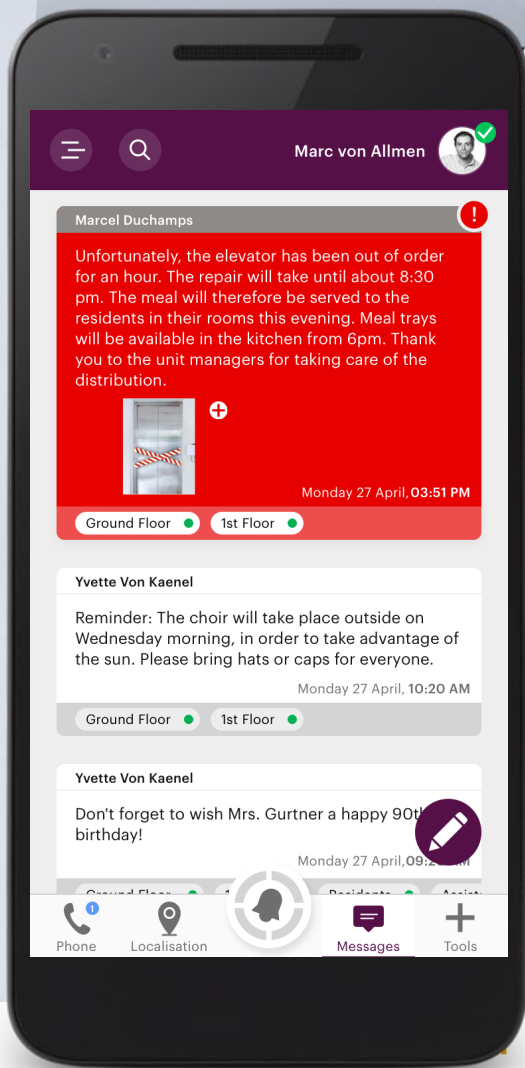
Marc von Allmen

Marcel Duchamps

Unfortunately, the elevator has been out of order for an hour. The repair will take until about 8:30 pm. The meal will therefore be served to the residents in their rooms this evening. Meal trays will be available in the kitchen from 6pm. Thank you to the unit managers for taking care of the distribution.

Monday 27 April, 03:51 PM

Ground Floor 1st Floor

Yvette Von Kaenel

Reminder: The choir will take place outside on Wednesday morning, in order to take advantage of the sun. Please bring hats or caps for everyone.

Monday 27 April, 10:20 AM

Ground Floor 1st Floor

Yvette Von Kaenel

Don't forget to wish Mrs. Gurtner a happy 90th birthday!

Monday 27 April, 09:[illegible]

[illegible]

1

Phone Localisation Messages Tools